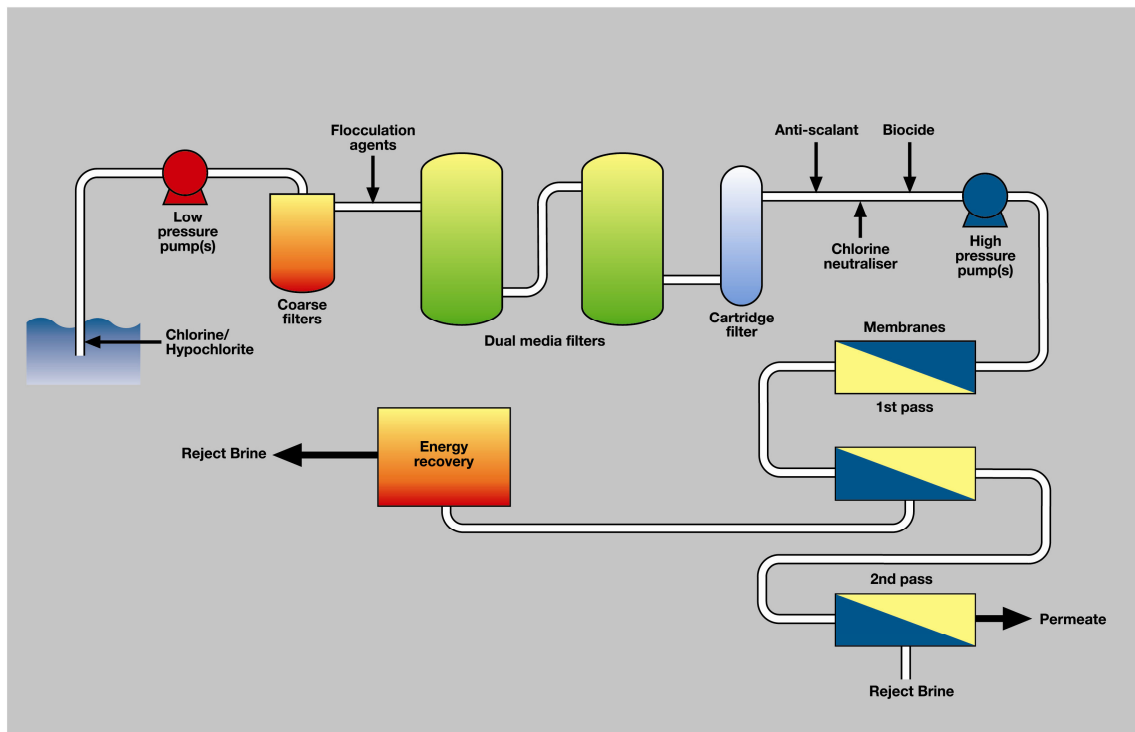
Low pressure pump(s)

Flocculation agents

Coarse filters

Chlorine/ Hypochlorite

Dual media filters

Anti-scalant

Biocide

Cartridge filter

Chlorine neutraliser

High pressure pump(s)

Membranes

1st pass

Energy recovery

Reject Brine

2nd pass

Permeate

Reject Brine